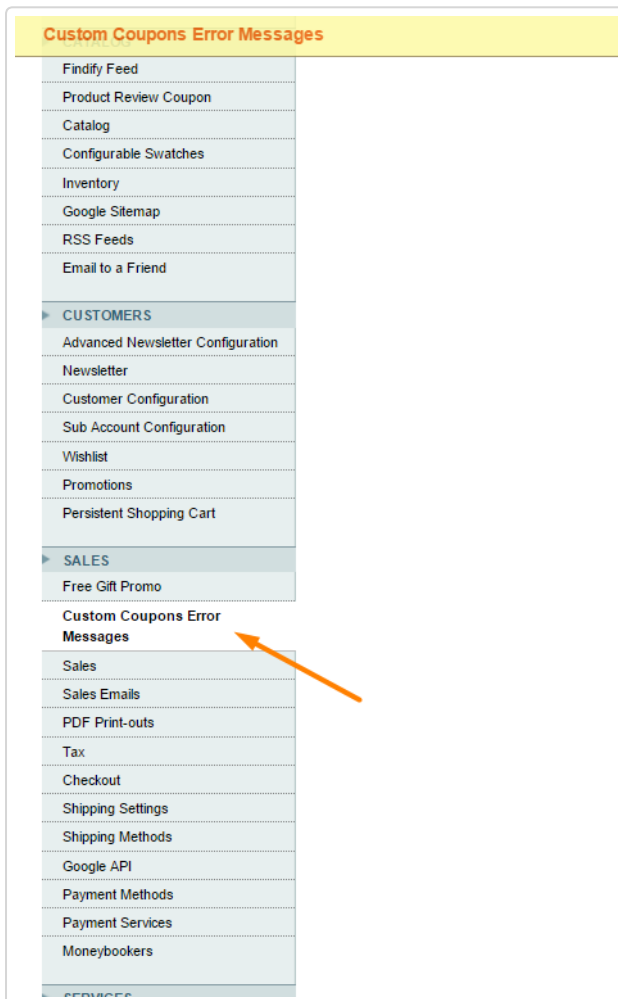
Custom Coupons Error Messages

CATALOG

Findify Feed
Product Review Coupon
Catalog
Configurable Swatches
Inventory
Google Sitemap
RSS Feeds
Email to a Friend

CUSTOMERS

Advanced Newsletter Configuration
Newsletter
Customer Configuration
Sub Account Configuration
Wishlist
Promotions
Persistent Shopping Cart

SALES

Free Gift Promo
Custom Coupons Error Messages
Sales
Sales Emails
PDF Print-outs
Tax
Checkout
Shipping Settings
Shipping Methods
Google API
Payment Methods
Payment Services
Moneybookers

SERVICES